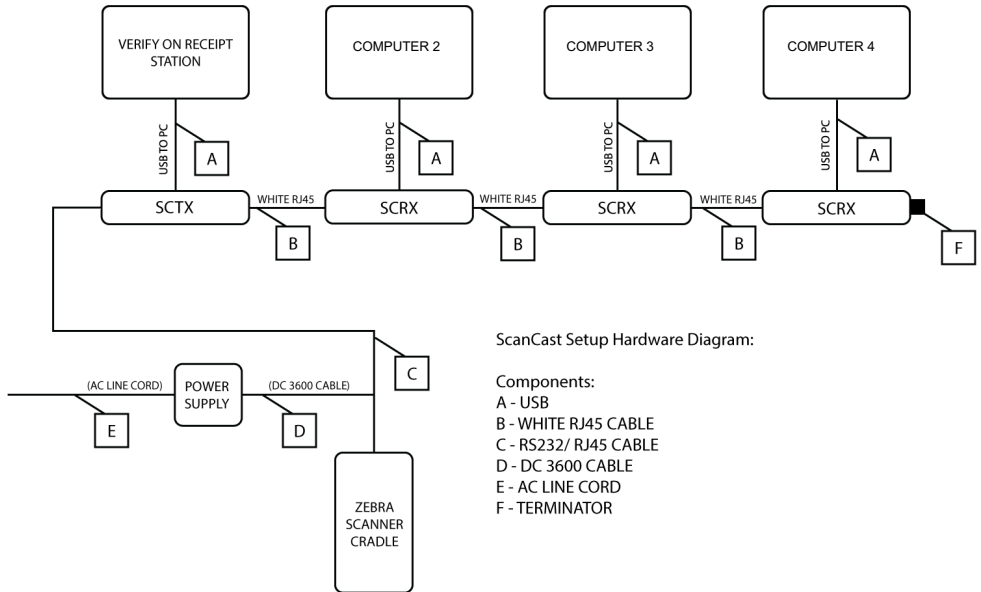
VERIFY ON RECEIPT STATION

COMPUTER 2

COMPUTER 3

COMPUTER 4

USB TO PC

A

USB TO PC

A

USB TO PC

A

USB TO PC

A

SCTX

WHITE RJ45

SCRX

WHITE RJ45

SCRX

WHITE RJ45

SCRX

B

B

B

F

C

(AC LINE CORD)

POWER SUPPLY

(DC 3600 CABLE)

E

D

ZEBRA SCANNER CRADLE

ScanCast Setup Hardware Diagram:

Components:
A - USB
B - WHITE RJ45 CABLE
C - RS232/ RJ45 CABLE
D - DC 3600 CABLE
E - AC LINE CORD
F - TERMINATOR